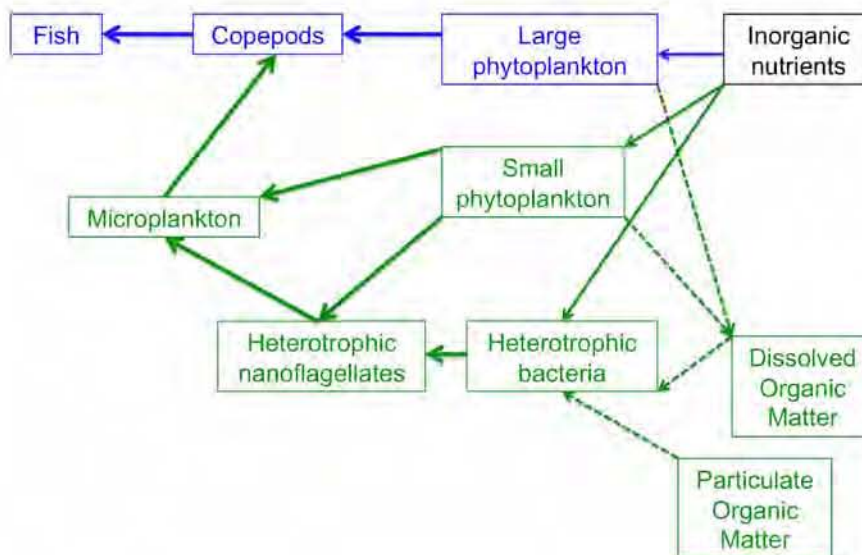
Fish

Copepods

Large phytoplankton

Inorganic nutrients

Small phytoplankton

Microplankton

Heterotrophic nanoflagellates

Heterotrophic bacteria

Dissolved Organic Matter

Particulate Organic Matter